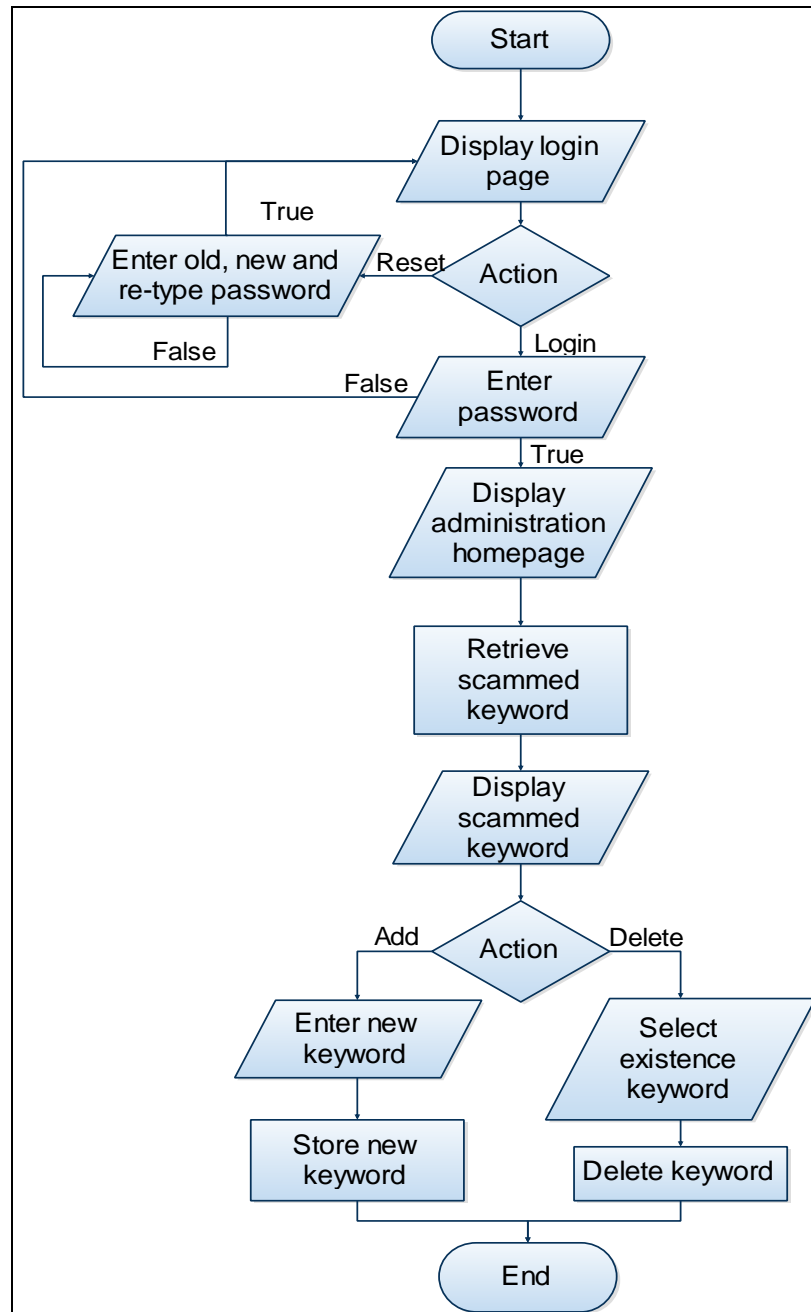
Start

Display login page

True

Enter old, new and re-type password

Reset

Action

False

Login

False

Enter password

True

Display administration homepage

Retrieve scammed keyword

Display scammed keyword

Add

Action

Delete

Enter new keyword

Select existence keyword

Store new keyword

Delete keyword

End